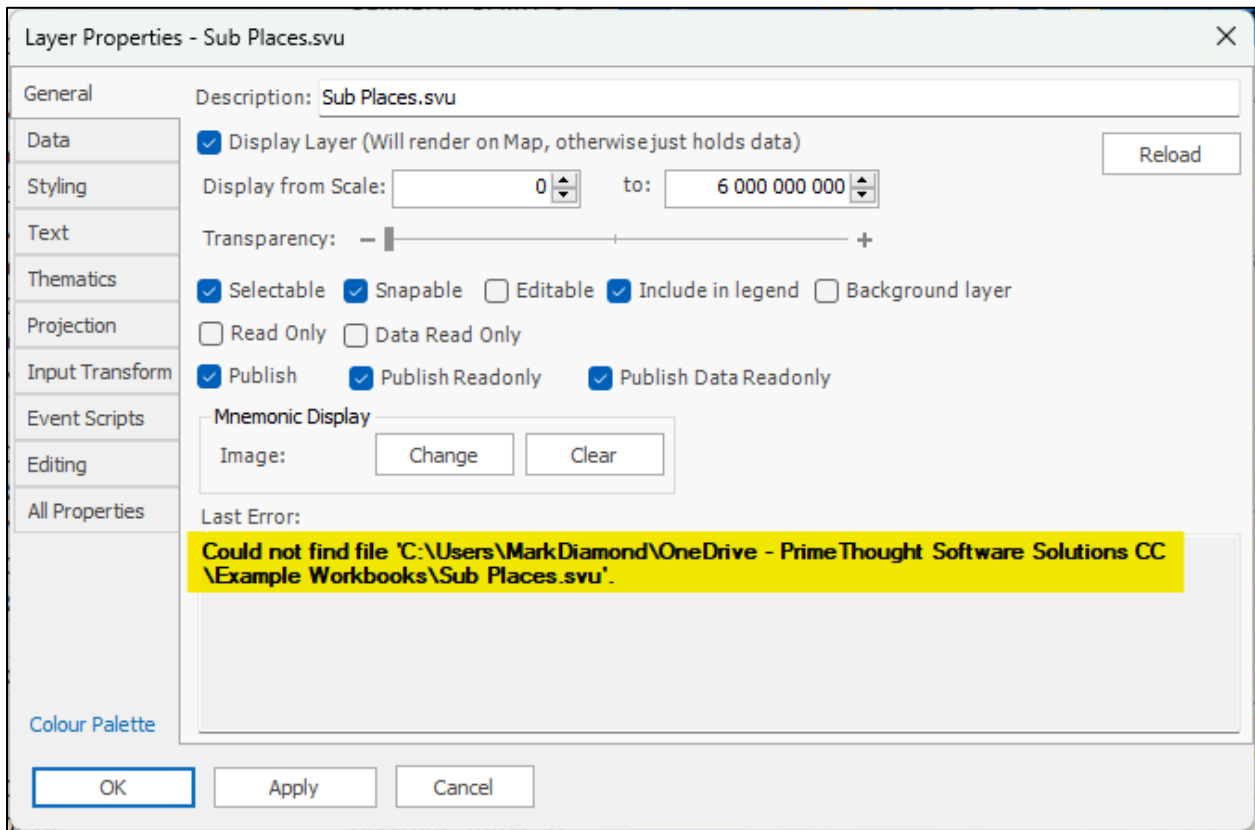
Layer Properties - Sub Places.svu

General
Data
Styling
Text
Thematics
Projection
Input Transform
Event Scripts
Editing
All Properties

Colour Palette

Description: Sub Places.svu

Display Layer (Will render on Map, otherwise just holds data)

Reload

Display from Scale: 0 to: 6 000 000 000

Transparency: − +

Selectable Snapable Editable Include in legend Background layer

Read Only Data Read Only

Publish Publish Readonly Publish Data Readonly

Mnemonic Display

Image: Change Clear

Last Error:

Could not find file 'C:\Users\MarkDiamond\OneDrive - PrimeThought Software Solutions CC \Example Workbooks\Sub Places.svu'.

OK Apply Cancel